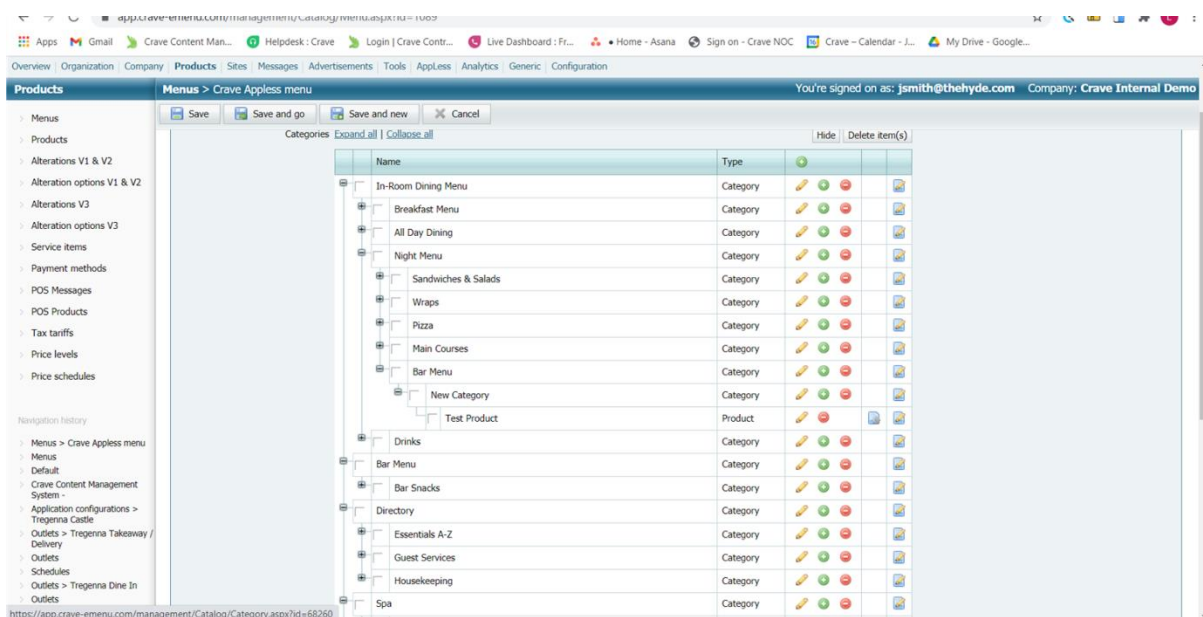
app.crave-emenu.com/management/Catalog/Menu.aspx?id=1089

Apps Gmail Crave Content Man... Helpdesk : Crave Login | Crave Contr... Live Dashboard : Fr... • Home - Asana Sign on - Crave NOC Crave – Calendar - J... My Drive - Google...

Overview | Organization | Company | Products | Sites | Messages | Advertisements | Tools | AppLess | Analytics | Generic | Configuration

Products

Menus > Crave Appless menu

You're signed on as: jsmith@thehyde.com Company: Crave Internal Demo

Save Save and go Save and new Cancel

Menus
Products
Alterations V1 & V2
Alteration options V1 & V2
Alterations V3
Alteration options V3
Service items
Payment methods
POS Messages
POS Products
Tax tariffs
Price levels
Price schedules

Navigation history
Menus > Crave Appless menu
Menus
Default
Crave Content Management System -
Application configurations > Tregenna Castle
Outlets > Tregenna Takeaway / Delivery
Outlets
Schedules
Outlets > Tregenna Dine In
Outlets

Categories Expand all | Collapse all

Hide Delete item(s)

| Name | Type |
|---|---|
| In-Room Dining Menu | Category |
| Breakfast Menu | Category |
| All Day Dining | Category |
| Night Menu | Category |
| Sandwiches & Salads | Category |
| Wraps | Category |
| Pizza | Category |
| Main Courses | Category |
| Bar Menu | Category |
| New Category | Category |
| Test Product | Product |
| Drinks | Category |
| Bar Menu | Category |
| Bar Snacks | Category |
| Directory | Category |
| Essentials A-Z | Category |
| Guest Services | Category |
| Housekeeping | Category |
| Spa | Category |

https://app.crave-emenu.com/management/Catalog/Category.aspx?id=68260